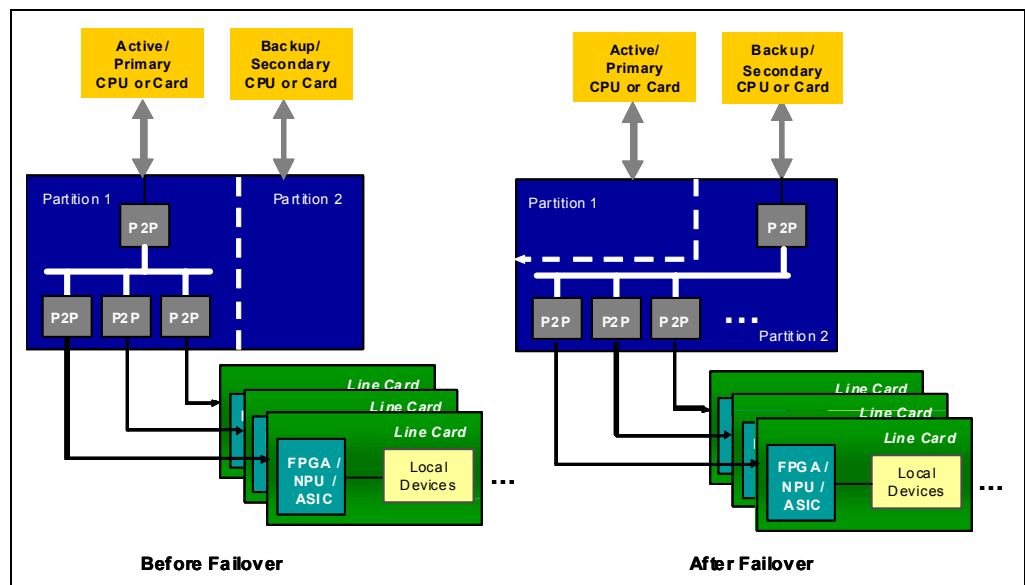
Active/ Primary CPU or Card

Backup/ Secondary CPU or Card

Partition 1

Partition 2

P2P

P2P

P2P

P2P

Line Card

Line Card

Line Card

FPGA / NPU / ASIC

Local Devices

...

Before Failover

Active/ Primary CPU or Card

Backup/ Secondary CPU or Card

Partition 1

P2P

P2P

P2P

P2P

...

Partition 2

Line Card

Line Card

Line Card

FPGA / NPU / ASIC

Local Devices

...

After Failover